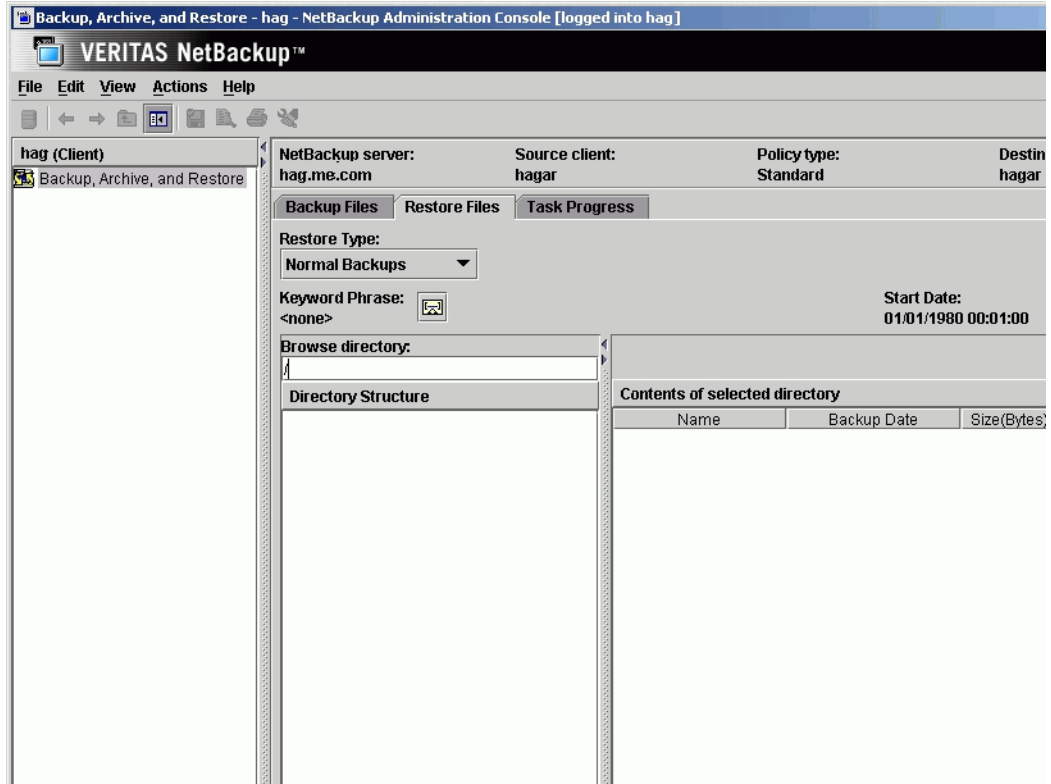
Backup, Archive, and Restore - hag - NetBackup Administration Console [logged into hag]

VERITAS NetBackup™

File Edit View Actions Help

hag (Client)

Backup, Archive, and Restore

NetBackup server:
hag.me.com

Source client:
hagar

Policy type:
Standard

Destin
hagar

Backup Files | Restore Files | Task Progress

Restore Type:
Normal Backups

Keyword Phrase:
<none>

Start Date:
01/01/1980 00:01:00

Browse directory:
/

Directory Structure

Contents of selected directory

| Name | Backup Date | Size(Bytes) |
|---|---|---|